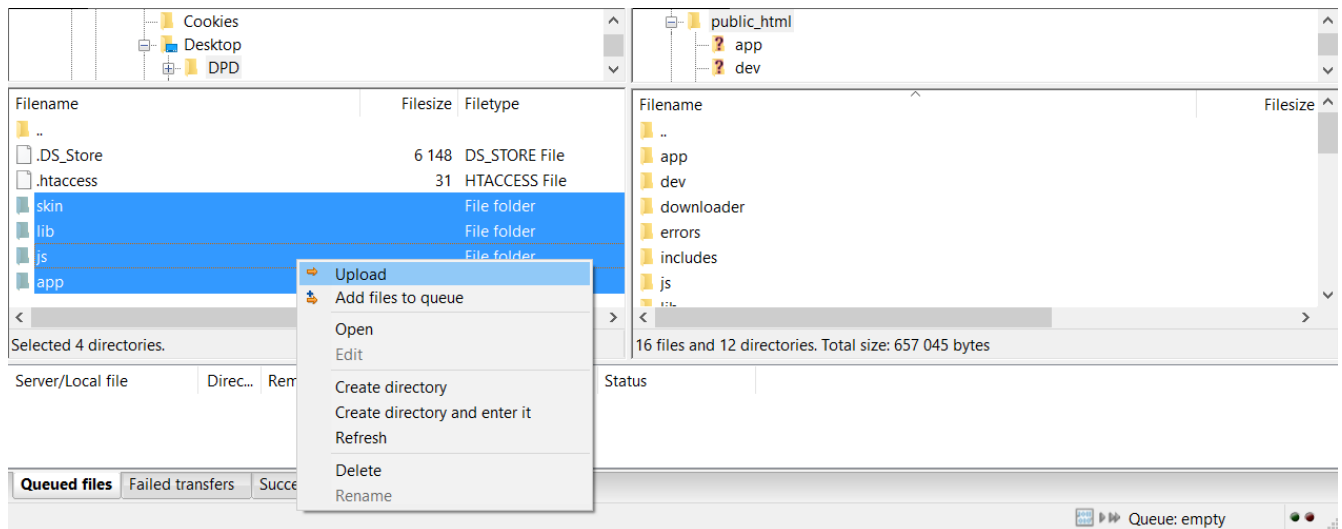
Cookies
Desktop
DPD

public_html
app
dev

| Filename | Filesize | Filetype |
|---|---|---|
| .. | | |
| .DS_Store | 6 148 | DS_STORE File |
| .htaccess | 31 | HTACCESS File |
| skin | | File folder |
| lib | | File folder |
| js | | File folder |
| app | | |

Selected 4 directories.

| Filename | Filesize |
|---|---|
| .. | |
| app | |
| dev | |
| downloader | |
| errors | |
| includes | |
| js | |

16 files and 12 directories. Total size: 657 045 bytes

Upload
Add files to queue
Open
Edit
Create directory
Create directory and enter it
Refresh
Delete
Rename

Server/Local file
Direc...
Rem
Status

Queued files
Failed transfers
Succe

Queue: empty